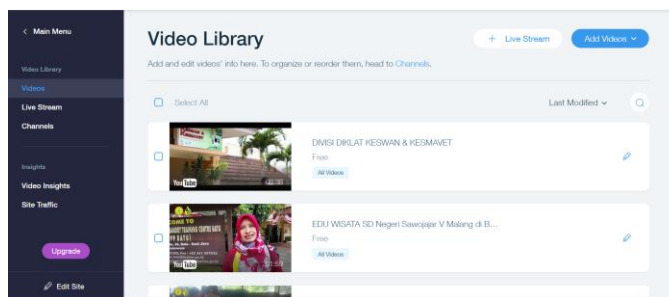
< Main Menu

Video Library

Videos

Live Stream

Channels

Insights

Video Insights

Site Traffic

Upgrade

Edit Site

Video Library

+ Live Stream

Add Videos

Add and edit videos' info here. To organize or reorder them, head to Channels.

Select All

Last Modified

YouTube

DIVISI DIKLAT KESWAN & KESMAVET

Free

All Videos

YouTube

EDU WISATA SD Negeri Sawojajar V Malang di B...

Free

All Videos